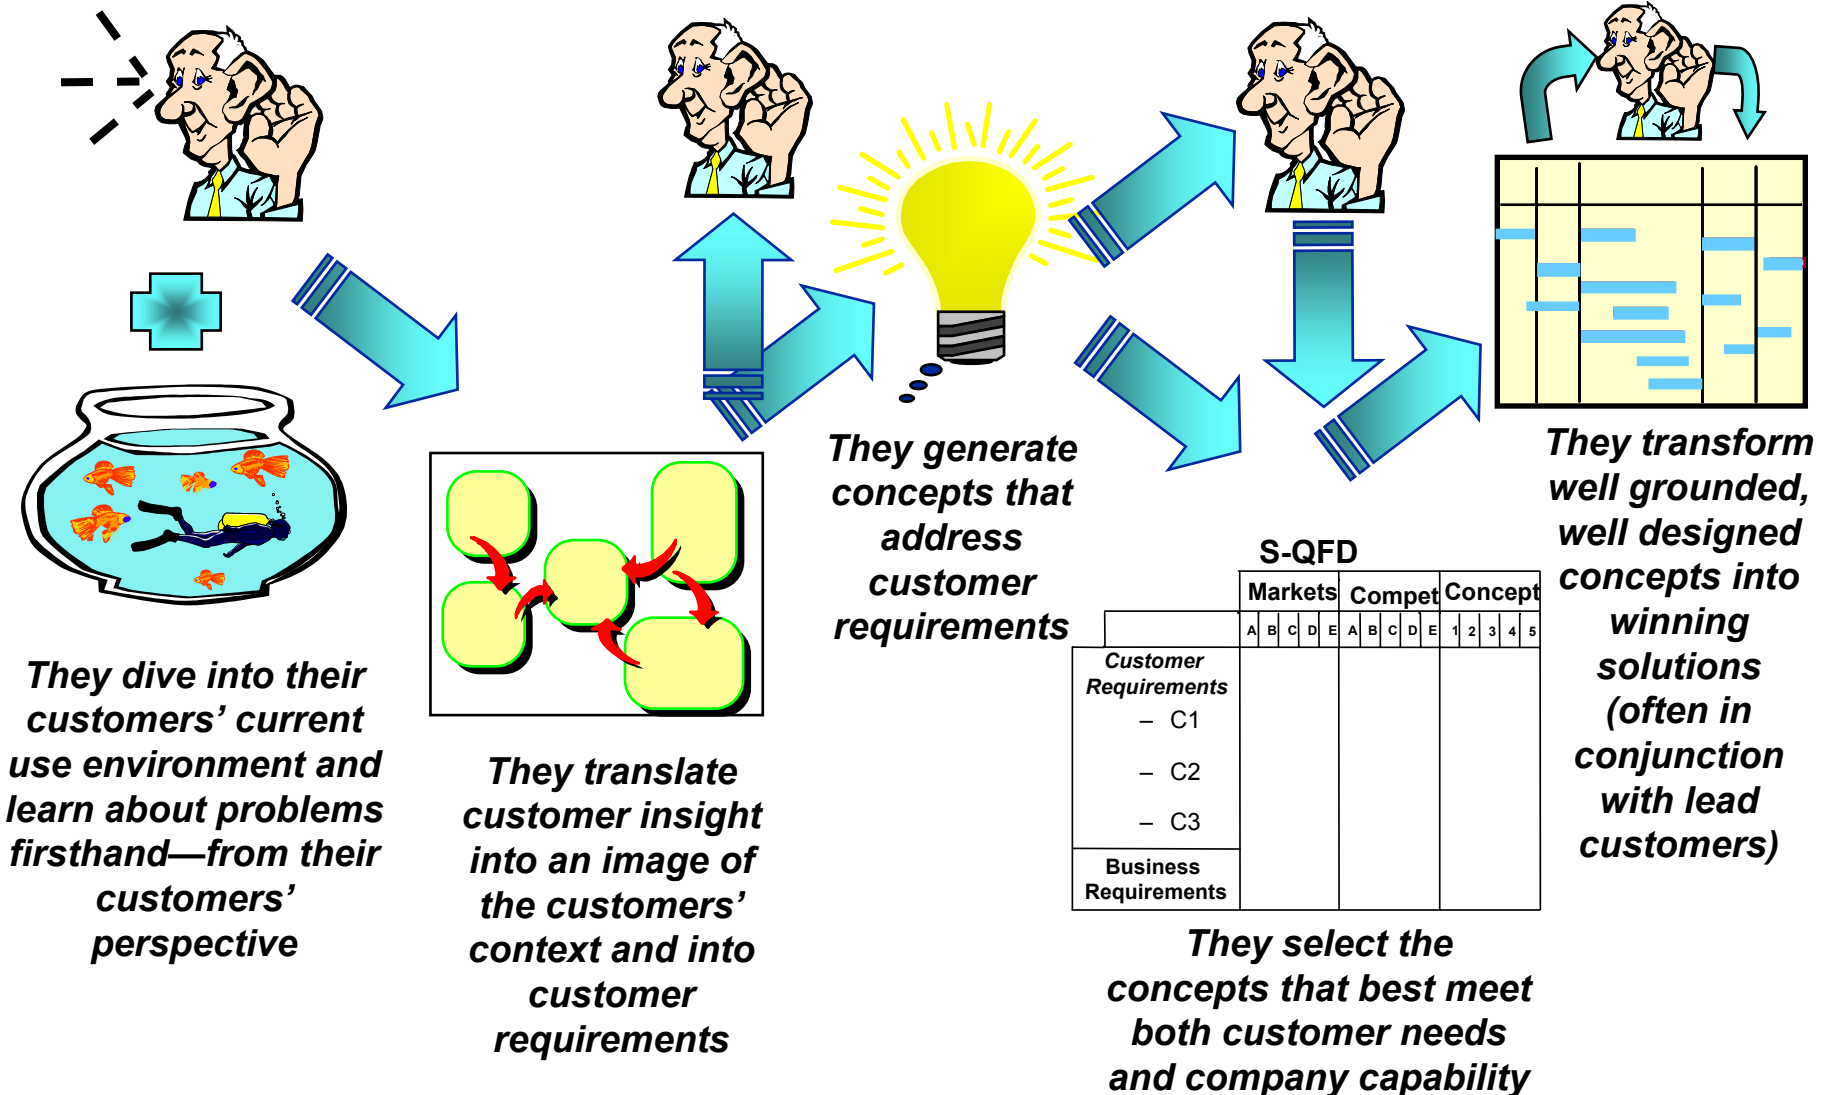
They dive into their customers' current use environment and learn about problems firsthand—from their customers' perspective

They translate customer insight into an image of the customers' context and into customer requirements

They generate concepts that address customer requirements

S-QFD

| | Markets | | | | | Compet | | | | | Concept | | | | |
|---|---|---|---|---|---|---|---|---|---|---|---|---|---|---|---|
| | A | B | C | D | E | A | B | C | D | E | 1 | 2 | 3 | 4 | 5 |
| Customer Requirements | | | | | | | | | | | | | | | |
| – C1 | | | | | | | | | | | | | | | |
| – C2 | | | | | | | | | | | | | | | |
| – C3 | | | | | | | | | | | | | | | |
| Business Requirements | | | | | | | | | | | | | | | |

They select the concepts that best meet both customer needs and company capability

They transform well grounded, well designed concepts into winning solutions (often in conjunction with lead customers)